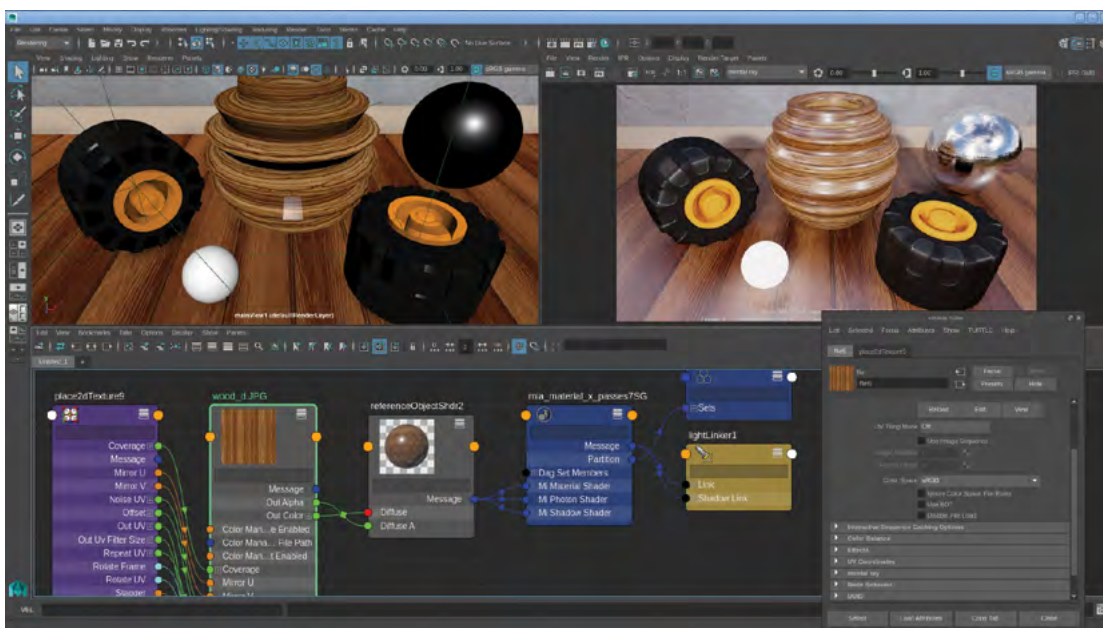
File Edit Create Select Modify Display Windows Lighting/Shading Texturing Render Toon Stereo Cache Help

Rendering

No Live Surface

View Shading Lighting Show Renderer Panels

0.00 1.00 sRGB gamma

File View Render IPR Options Display Render Target Panels

mental ray

0.00 1.00 sRGB gamma

persp

Edit View Bookmarks Create Tabs Graph Window Options Show Help

Untitled_1

place2dTexture9

Coverage
Message
Mirror U
Mirror V
Noise UV
Offset
Out UV
Out Uv Filter Size
Repeat UV
Rotate Frame
Rotate UV
Stagger

wood_d.JPG

Message
Out Alpha
Out Color
Color Man... e Enabled
Color Mana... File Path
Color Man...t Enabled
Coverage
Mirror U

referenceObjectShdr2

Message
Diffuse
Diffuse A

mia_material_x_passes7SG

Message
Partition
Dag Set Members
Mi Material Shader
Mi Photon Shader
Mi Shadow Shader

Sets

lightLinker1

Link
Shadow Link

List Selected Focus Attributes Show TURTLE Help

file1 place2dTexture1

Focus
Presets
Hide

Reload Edit View

Use Image Sequence

Color Space sRGB

Ignore Color Space File Rules

Interactive Sequence Caching Options
Color Balance
Effects
UV Coordinates
mental ray
Node Behavior
UUID

Select Load Attributes Copy Tab Close

MEL